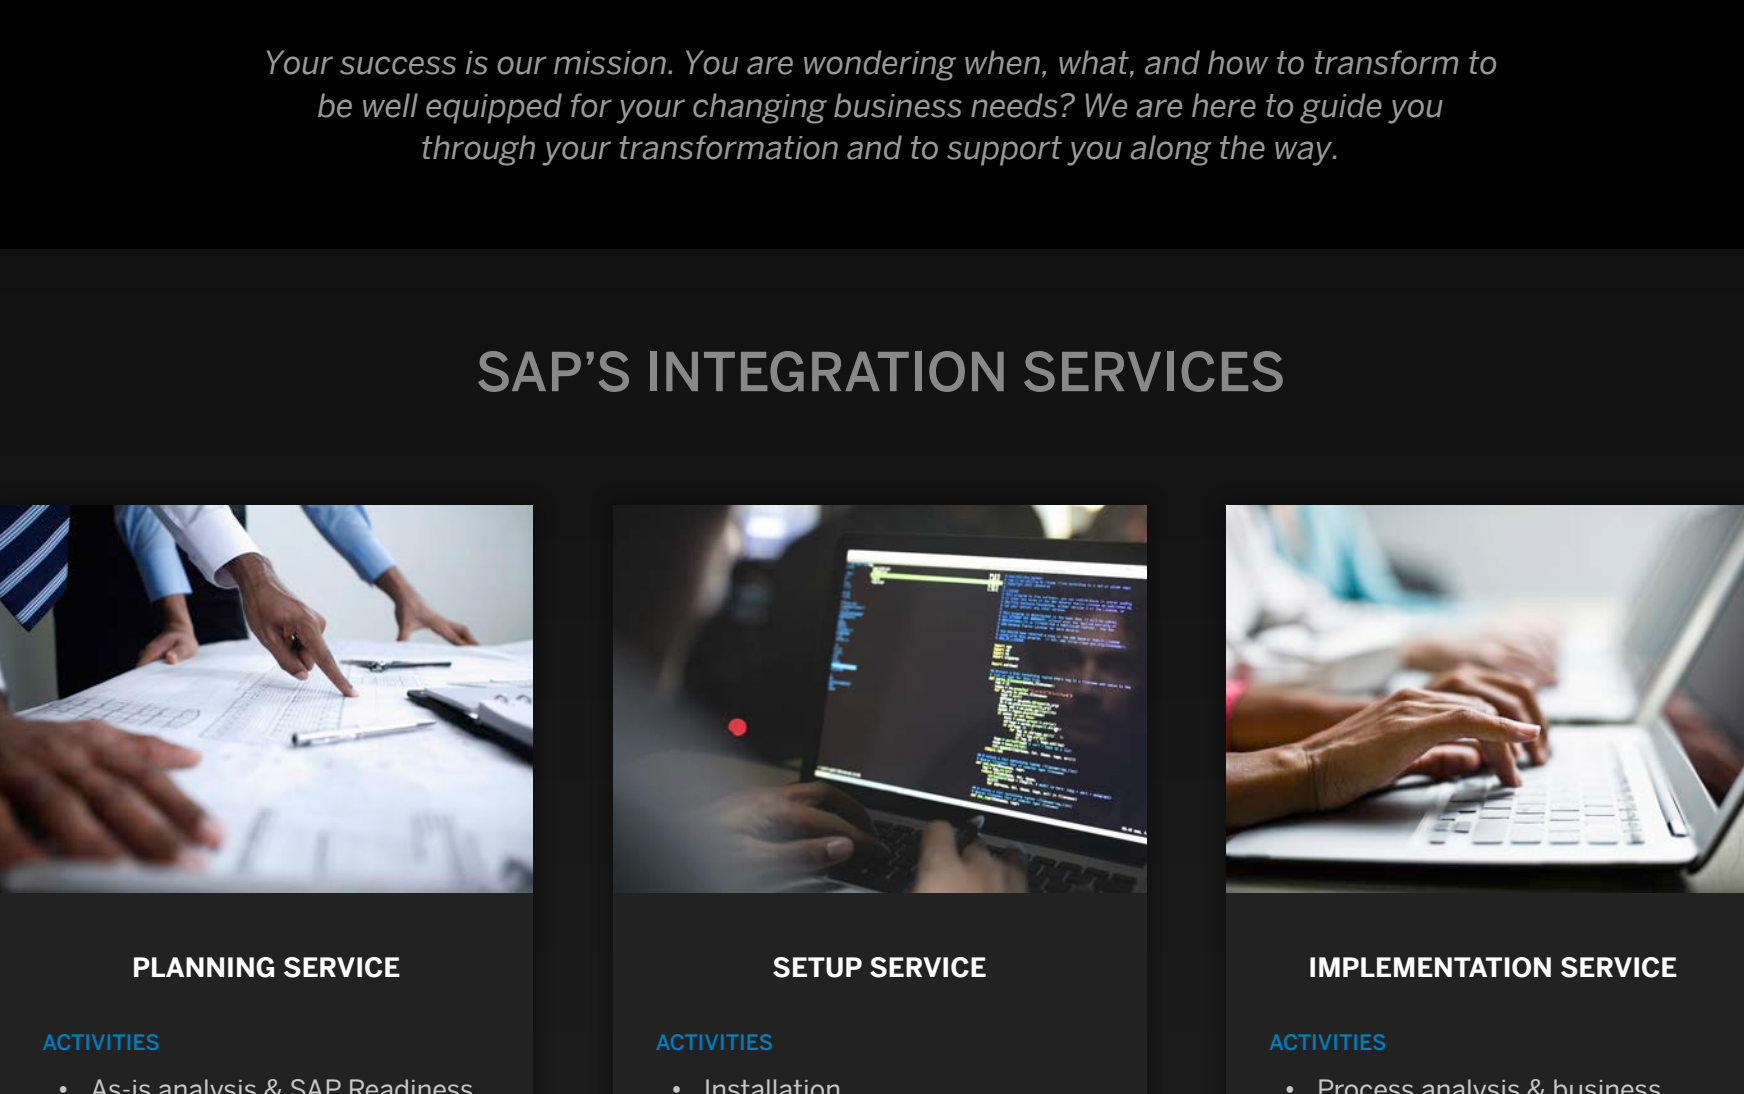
Your success is our mission. You are wondering when, what, and how to transform to be well equipped for your changing business needs? We are here to guide you through your transformation and to support you along the way.

SAP'S INTEGRATION SERVICES

PLANNING SERVICE

ACTIVITIES

• As-is analysis & SAP Readiness

SETUP SERVICE

ACTIVITIES

• Installation

IMPLEMENTATION SERVICE

ACTIVITIES

• Process analysis & business